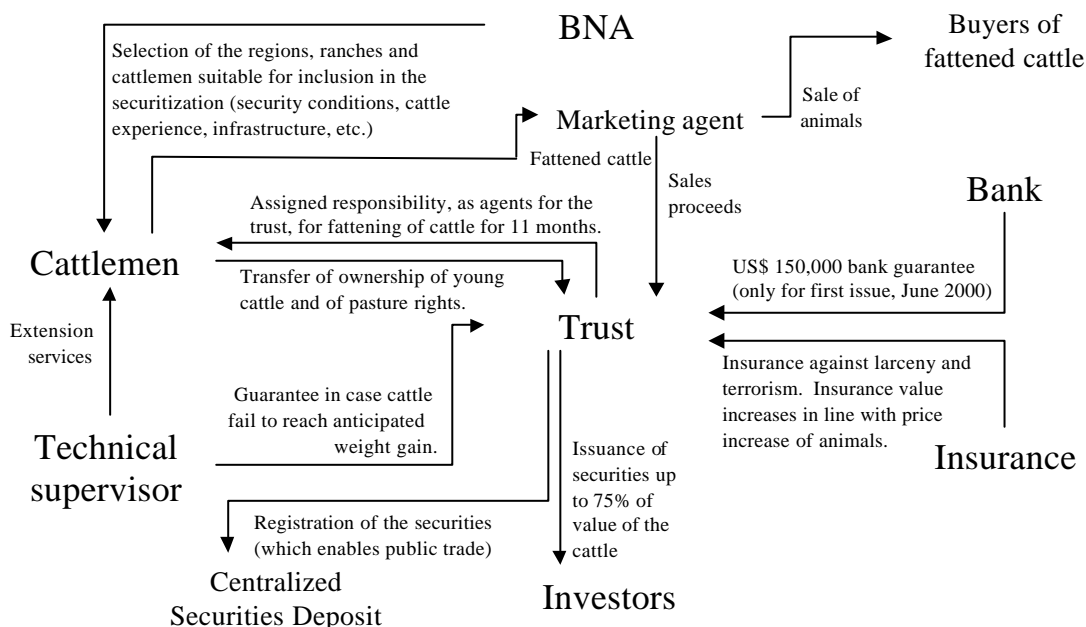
BNA

Selection of the regions, ranches and cattlemen suitable for inclusion in the securitization (security conditions, cattle experience, infrastructure, etc.)

Buyers of fattened cattle

Sale of animals

Marketing agent

Fattened cattle

Sales proceeds

Bank

Assigned responsibility, as agents for the trust, for fattening of cattle for 11 months.

Cattlemen

Transfer of ownership of young cattle and of pasture rights.

US$ 150,000 bank guarantee (only for first issue, June 2000)

Extension services

Trust

Insurance against larceny and terrorism. Insurance value increases in line with price increase of animals.

Guarantee in case cattle fail to reach anticipated weight gain.

Technical supervisor

Issuance of securities up to 75% of value of the cattle

Insurance

Registration of the securities (which enables public trade)

Centralized Securities Deposit

Investors